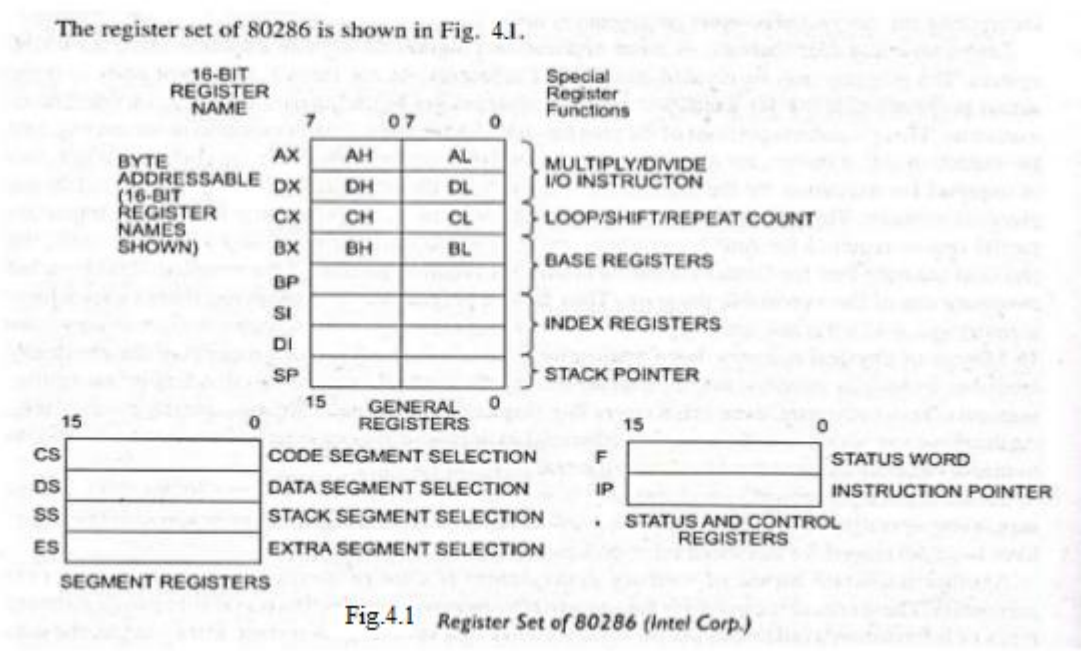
The register set of 80286 is shown in Fig. 4.1.

16-BIT REGISTER NAME

Special Register Functions

7 0 7 0

BYTE ADDRESSABLE (16-BIT REGISTER NAMES SHOWN)

| | | |
|---|---|---|
| AX | AH | AL |
| DX | DH | DL |
| CX | CH | CL |
| BX | BH | BL |
| BP | | |
| SI | | |
| DI | | |
| SP | | |

MULTIPLY/DIVIDE I/O INSTRUCTON

LOOP/SHIFT/REPEAT COUNT

BASE REGISTERS

INDEX REGISTERS

STACK POINTER

15 GENERAL REGISTERS 0

15 0

CS CODE SEGMENT SELECTION

DS DATA SEGMENT SELECTION

SS STACK SEGMENT SELECTION

ES EXTRA SEGMENT SELECTION

SEGMENT REGISTERS

15 0

F STATUS WORD

IP INSTRUCTION POINTER

STATUS AND CONTROL REGISTERS

Fig.4.1 Register Set of 80286 (Intel Corp.)